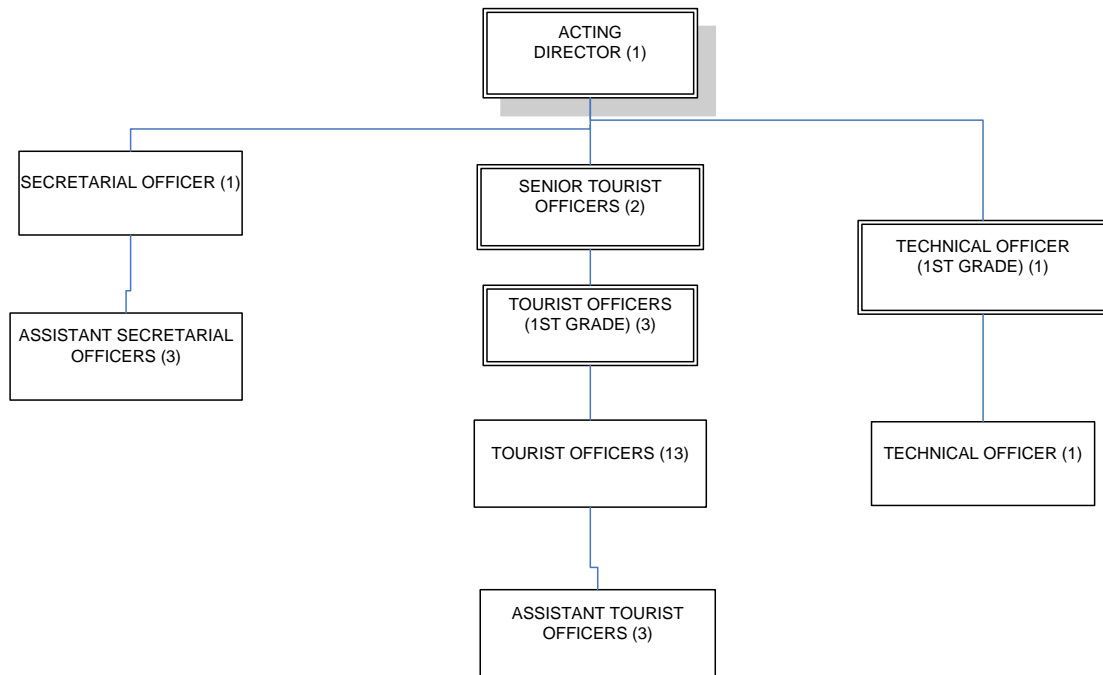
ACTING DIRECTOR (1)

SECRETARIAL OFFICER (1)

ASSISTANT SECRETARIAL OFFICERS (3)

SENIOR TOURIST OFFICERS (2)

TOURIST OFFICERS (1ST GRADE) (3)

TOURIST OFFICERS (13)

ASSISTANT TOURIST OFFICERS (3)

TECHNICAL OFFICER (1ST GRADE) (1)

TECHNICAL OFFICER (1)